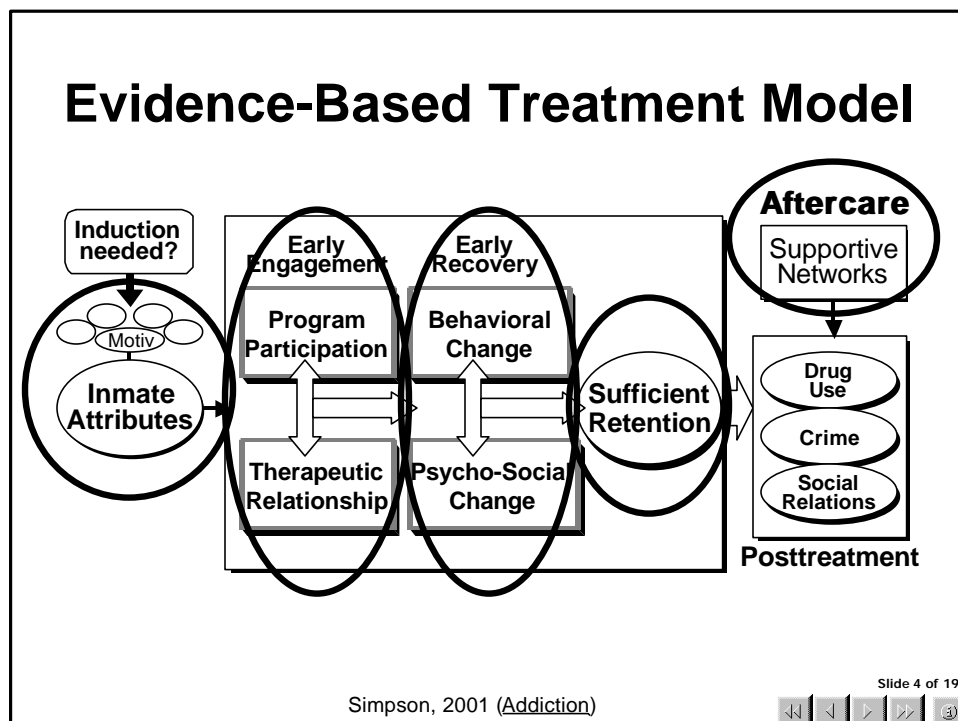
Evidence-Based Treatment Model

Induction needed?

Motiv

Inmate Attributes

Early Engagement

Program Participation

Therapeutic Relationship

Early Recovery

Behavioral Change

Psycho-Social Change

Sufficient Retention

Aftercare

Supportive Networks

Drug Use

Crime

Social Relations

Posttreatment

Simpson, 2001 (Addiction)

Slide 4 of 19